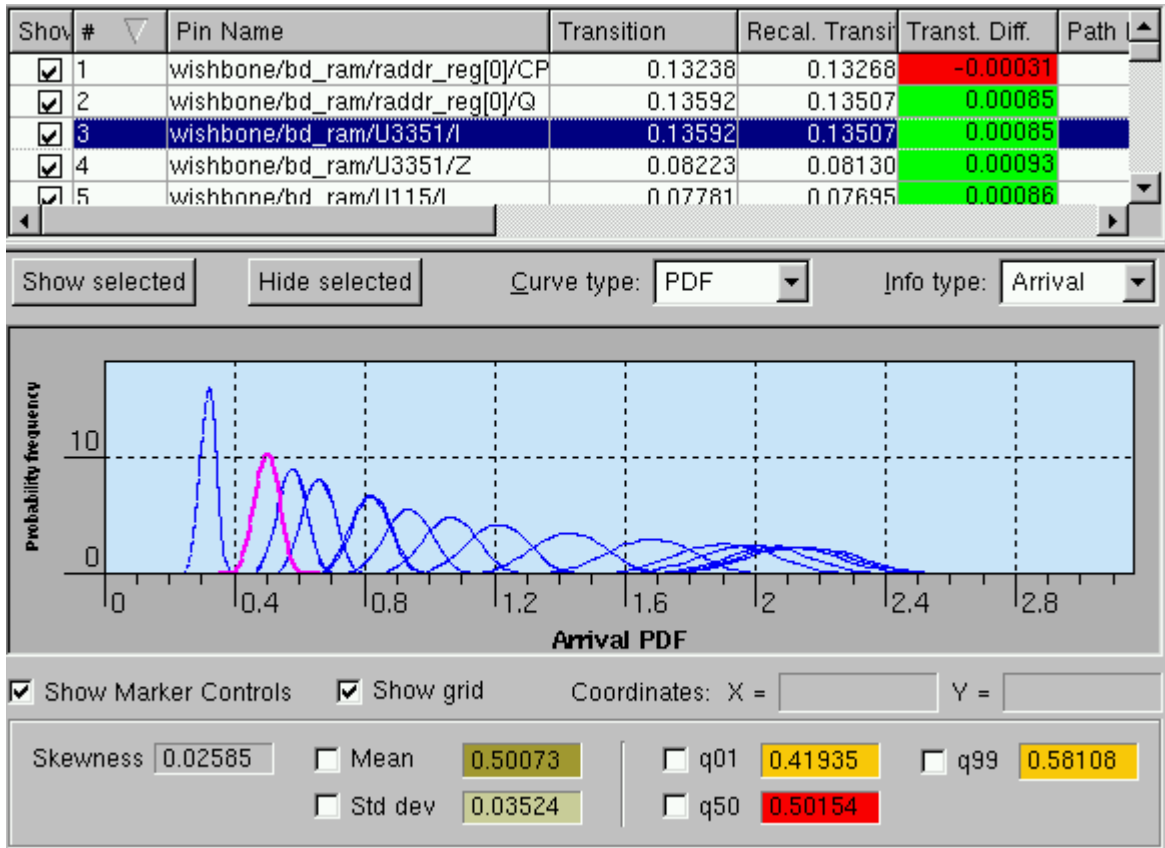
| Shov | # | Pin Name | Transition | Recal. Transi | Transt. Diff. | Path |
|---|---|---|---|---|---|---|
| ☑ | 1 | wishbone/bd_ram/raddr_reg[0]/CP | 0.13238 | 0.13268 | -0.00031 | |
| ☑ | 2 | wishbone/bd_ram/raddr_reg[0]/Q | 0.13592 | 0.13507 | 0.00085 | |
| ☑ | 3 | wishbone/bd_ram/U3351/I | 0.13592 | 0.13507 | 0.00085 | |
| ☑ | 4 | wishbone/bd_ram/U3351/Z | 0.08223 | 0.08130 | 0.00093 | |
| ☑ | 5 | wishbone/bd_ram/U115/I | 0.07781 | 0.07695 | 0.00086 | |

Show selected   Hide selected   Curve type: PDF   Info type: Arrival

Probability frequency

10

0

0   0.4   0.8   1.2   1.6   2   2.4   2.8

Arrival PDF

☑ Show Marker Controls   ☑ Show grid   Coordinates: X =   Y =

Skewness 0.02585   ☐ Mean 0.50073   ☐ q01 0.41935   ☐ q99 0.58108

☐ Std dev 0.03524   ☐ q50 0.50154